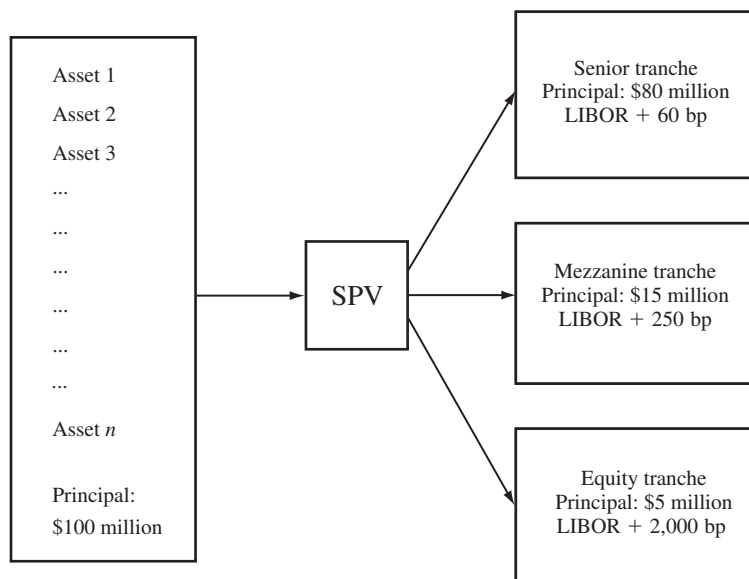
Asset 1
Asset 2
Asset 3
...
...
...
...
...
...
Asset $n$

Principal:
\$100 million

SPV

Senior tranche
Principal: \$80 million
LIBOR + 60 bp

Mezzanine tranche
Principal: \$15 million
LIBOR + 250 bp

Equity tranche
Principal: \$5 million
LIBOR + 2,000 bp